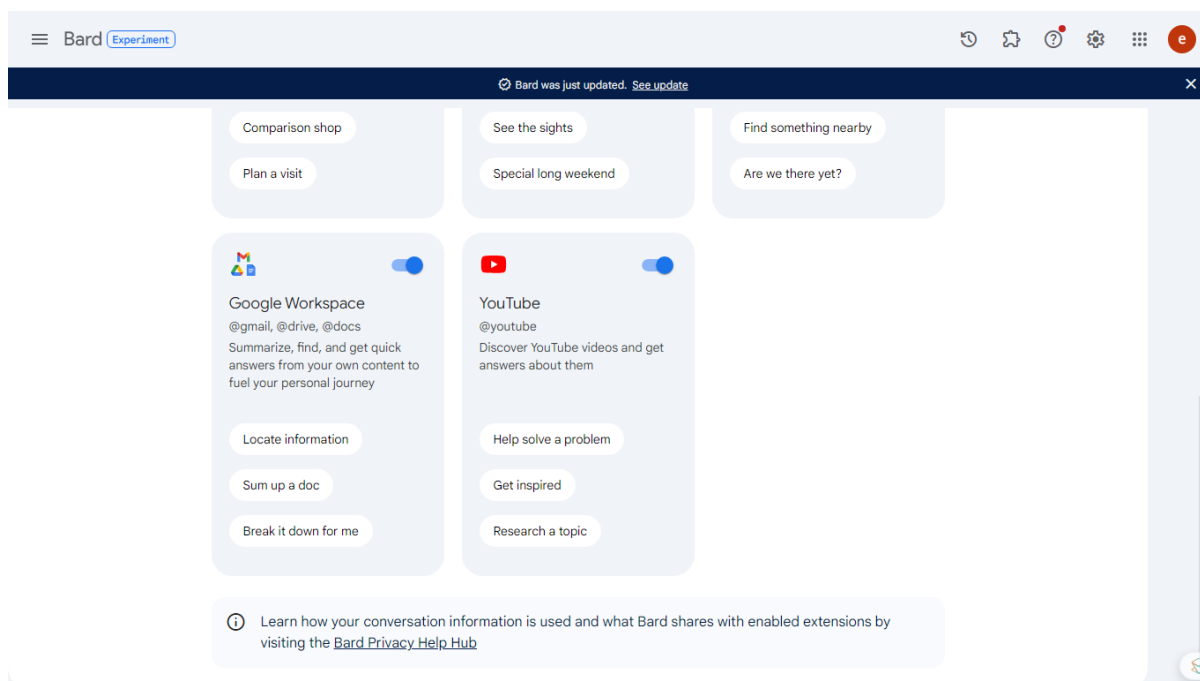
Bard Experiment

e

Bard was just updated. See update

Comparison shop

Plan a visit

See the sights

Special long weekend

Find something nearby

Are we there yet?

Google Workspace

@gmail, @drive, @docs

Summarize, find, and get quick answers from your own content to fuel your personal journey

Locate information

Sum up a doc

Break it down for me

YouTube

@youtube

Discover YouTube videos and get answers about them

Help solve a problem

Get inspired

Research a topic

Learn how your conversation information is used and what Bard shares with enabled extensions by visiting the Bard Privacy Help Hub